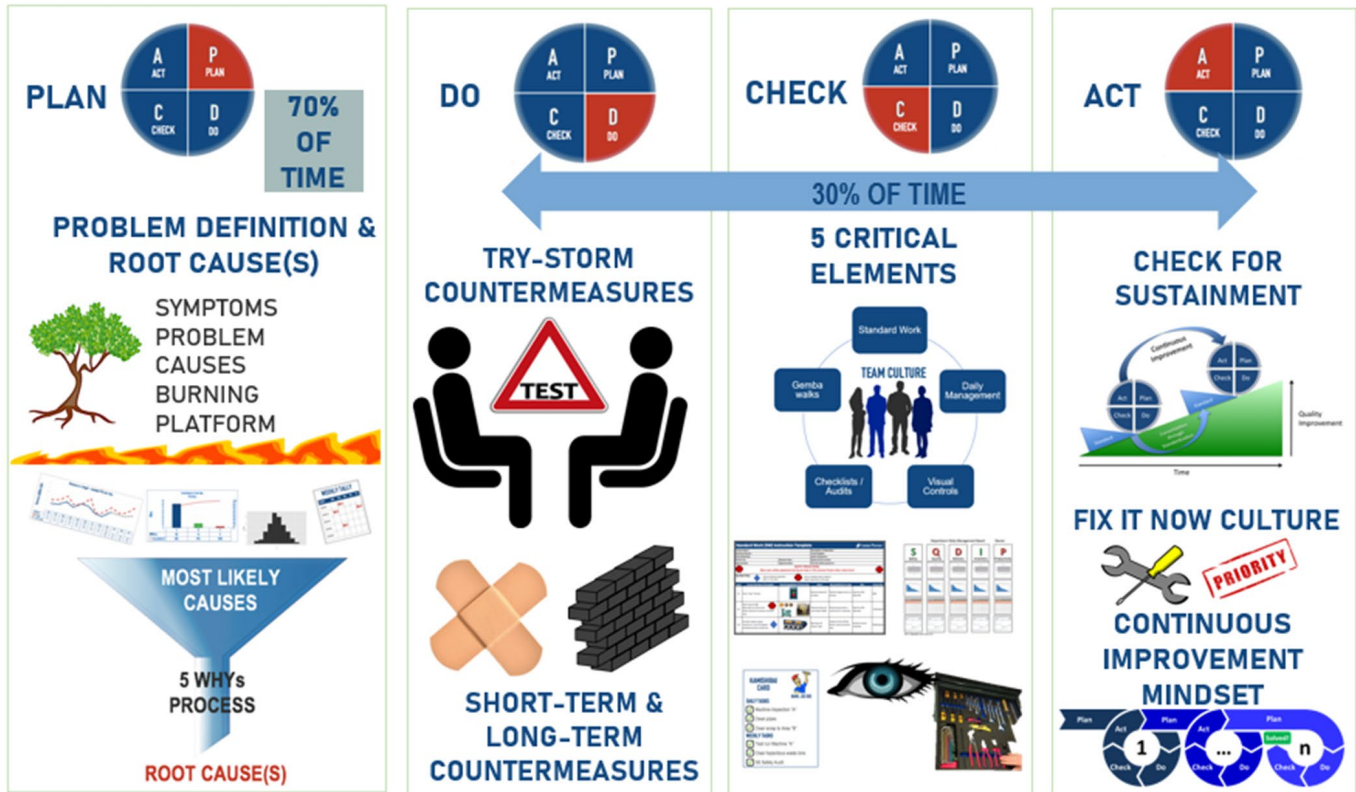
PLAN

A ACT | P PLAN | C CHECK | D DO

70% OF TIME

PROBLEM DEFINITION & ROOT CAUSE(S)

SYMPTOMS
PROBLEM
CAUSES
BURNING PLATFORM

WEEKLY TALLY

MOST LIKELY CAUSES

5 WHYs PROCESS

ROOT CAUSE(S)

DO

A ACT | P PLAN | C CHECK | D DO

30% OF TIME

TRY-STORM COUNTERMEASURES

TEST

SHORT-TERM & LONG-TERM COUNTERMEASURES

CHECK

A ACT | P PLAN | C CHECK | D DO

5 CRITICAL ELEMENTS

Standard Work

TEAM CULTURE

Gemba walks

Daily Management

Checklists / Audits

Visual Controls

S Q D I P

KAMISHIBAI CARD

ACT

A ACT | P PLAN | C CHECK | D DO

CHECK FOR SUSTAINMENT

Continuous Improvement

Act Plan Check Do

Act Plan Check Do

Standard

Quality Improvement

Time

FIX IT NOW CULTURE

PRIORITY

CONTINUOUS IMPROVEMENT MINDSET

Plan Act Check Do 1

Plan ... Check Do

Plan Solved! n Check Do